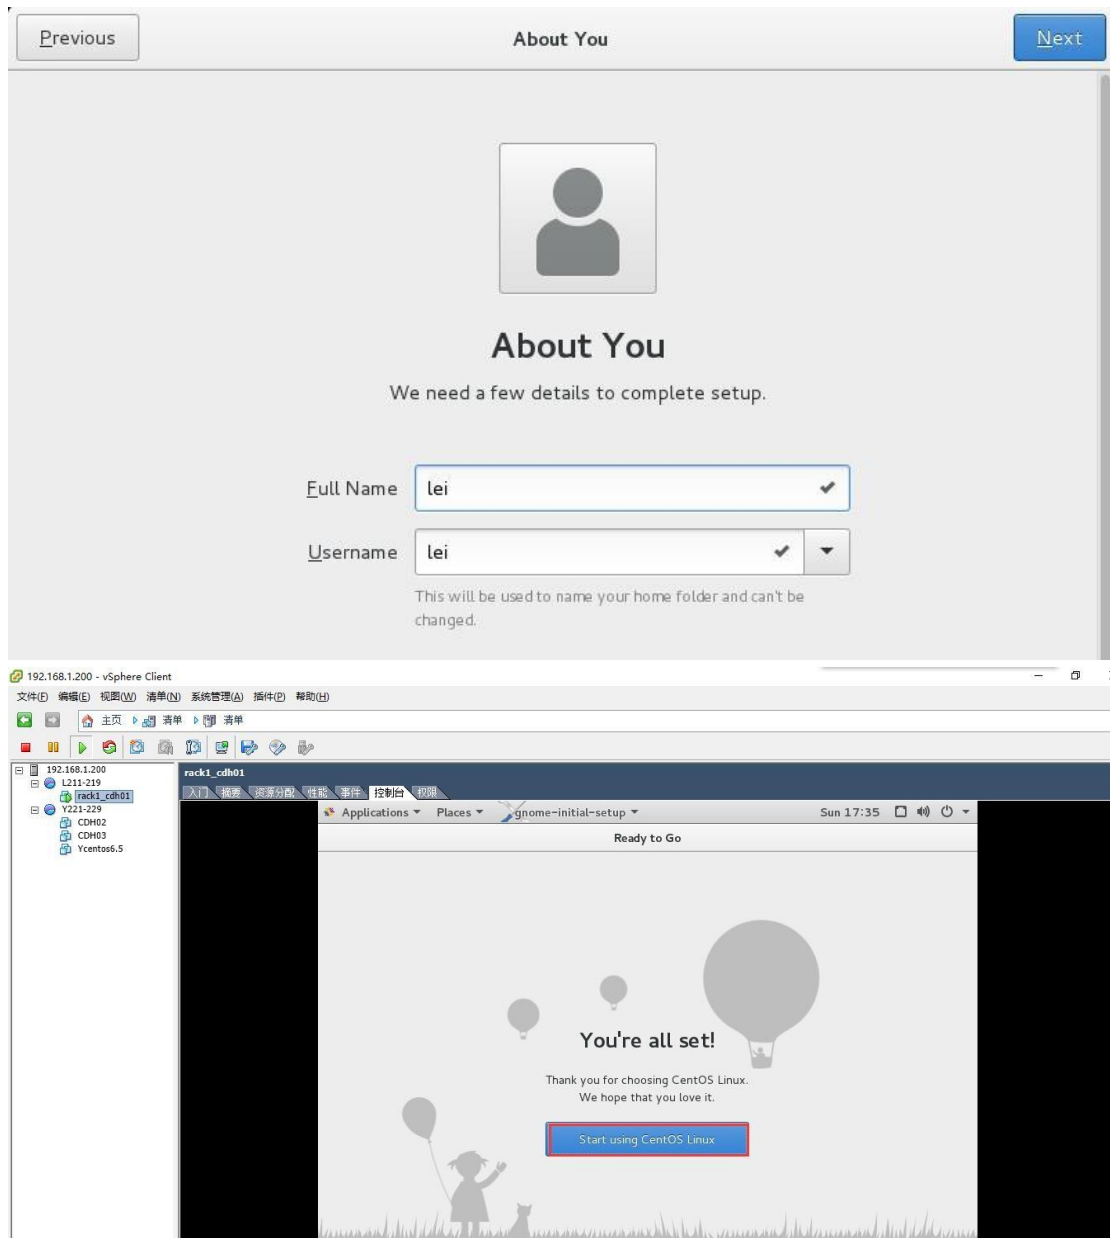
Previous

About You

Next

About You

We need a few details to complete setup.

Full Name lei

Username lei

This will be used to name your home folder and can't be changed.

192.168.1.200 - vSphere Client

文件(F) 编辑(E) 视图(W) 清单(N) 系统管理(A) 插件(P) 帮助(H)

主页 清单 清单

192.168.1.200
L211-219
rack1_cdh01
Y221-229
CDH02
CDH03
Ycentos6.5

rack1_cdh01

入门 摘要 资源分配 性能 事件 控制台 权限

Applications Places gnome-initial-setup Sun 17:35

Ready to Go

You're all set!

Thank you for choosing CentOS Linux.
We hope that you love it.

Start using CentOS Linux